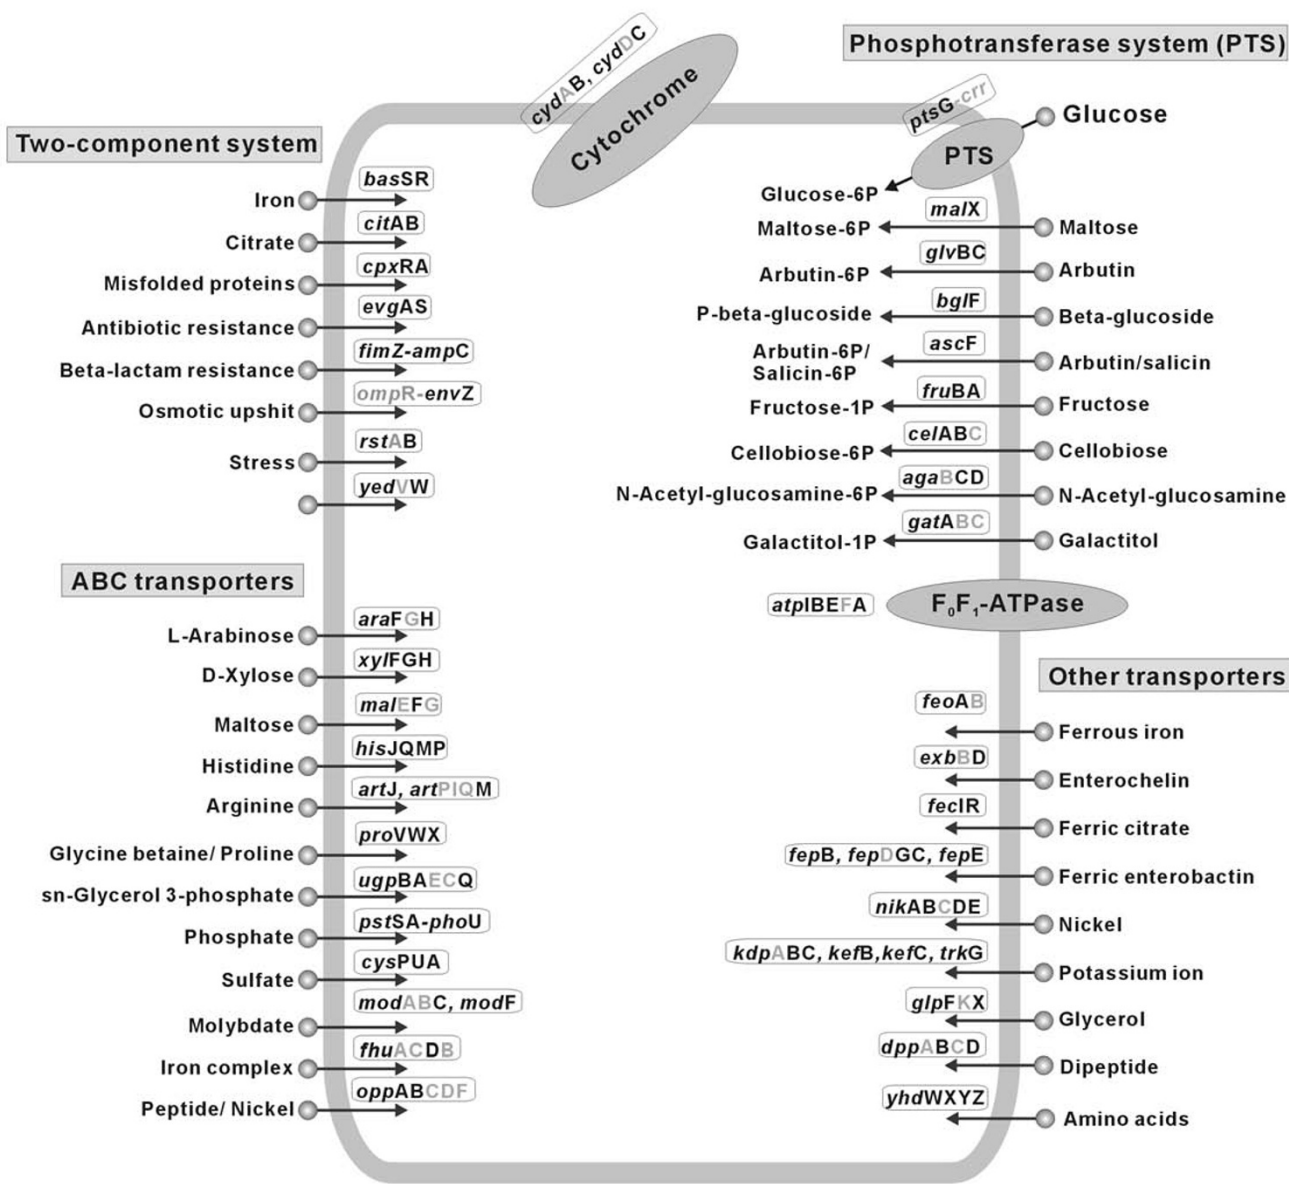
cydAB, cydDC

Cytochrome

Phosphotransferase system (PTS)

ptsG-crr

Glucose

PTS

Glucose-6P

Two-component system

Iron
basSR

Citrate
citAB

Misfolded proteins
cpxRA

Antibiotic resistance
evgAS

Beta-lactam resistance
fimZ-ampC

Osmotic upshit
ompR-envZ

Stress
rstAB

yedVW

malX
Maltose-6P
Maltose

glvBC
Arbutin-6P
Arbutin

bglF
P-beta-glucoside
Beta-glucoside

ascF
Arbutin-6P/ Salicin-6P
Arbutin/salicin

fruBA
Fructose-1P
Fructose

celABC
Cellobiose-6P
Cellobiose

agaBCD
N-Acetyl-glucosamine-6P
N-Acetyl-glucosamine

gatABC
Galactitol-1P
Galactitol

ABC transporters

atpIBEFA
$F_0F_1$-ATPase

L-Arabinose
araFGH

D-Xylose
xylFGH

Maltose
malEFG

Histidine
hisJQMP

Arginine
artJ, artPIQM

Glycine betaine/ Proline
proVWX

sn-Glycerol 3-phosphate
ugpBAECQ

Phosphate
pstSA-phoU

Sulfate
cysPUA

Molybdate
modABC, modF

Iron complex
fhuACDB

Peptide/ Nickel
oppABCDF

Other transporters

feoAB
Ferrous iron

exbBD
Enterochelin

fecIR
Ferric citrate

fepB, fepDGC, fepE
Ferric enterobactin

nikABCDE
Nickel

kdpABC, kefB,kefC, trkG
Potassium ion

glpFKX
Glycerol

dppABCD
Dipeptide

yhdWXYZ
Amino acids